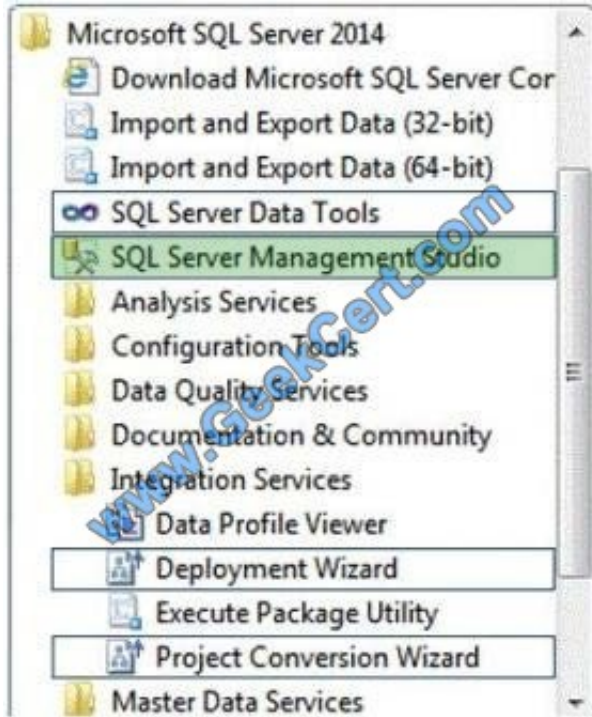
Microsoft SQL Server 2014
Download Microsoft SQL Server Cor
Import and Export Data (32-bit)
Import and Export Data (64-bit)
SQL Server Data Tools
SQL Server Management Studio
Analysis Services
Configuration Tools
Data Quality Services
Documentation & Community
Integration Services
Data Profile Viewer
Deployment Wizard
Execute Package Utility
Project Conversion Wizard
Master Data Services

www.GeekCert.com